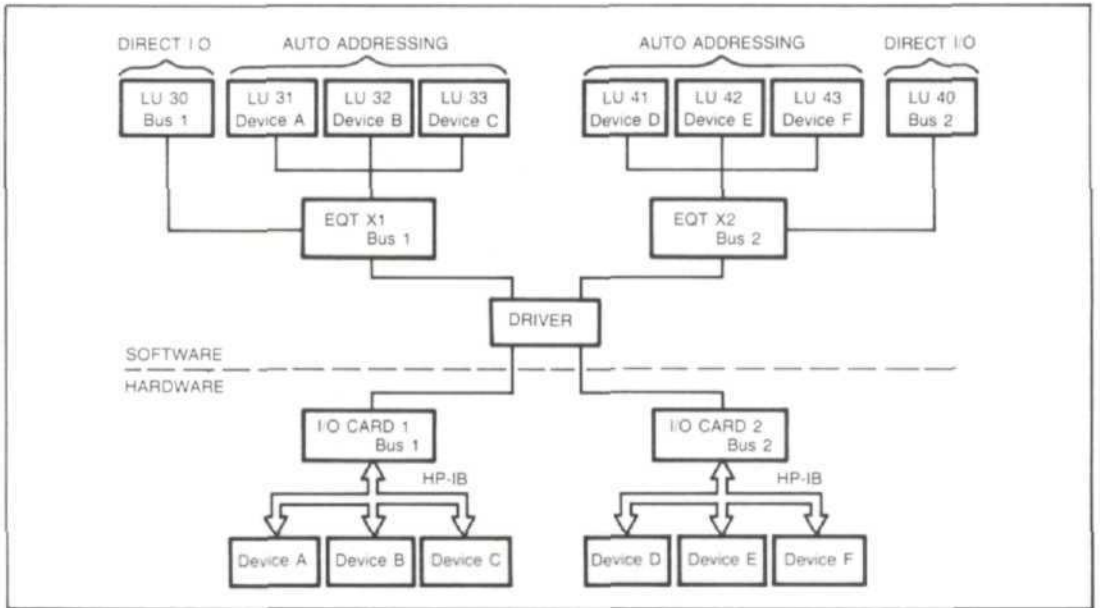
DIRECT I/O

AUTO ADDRESSING

AUTO ADDRESSING

DIRECT I/O

LU 30
Bus 1

LU 31
Device A

LU 32
Device B

LU 33
Device C

LU 41
Device D

LU 42
Device E

LU 43
Device F

LU 40
Bus 2

EQT X1
Bus 1

EQT X2
Bus 2

DRIVER

SOFTWARE

HARDWARE

I/O CARD 1
Bus 1

I/O CARD 2
Bus 2

HP-IB

HP-IB

Device A

Device B

Device C

Device D

Device E

Device F